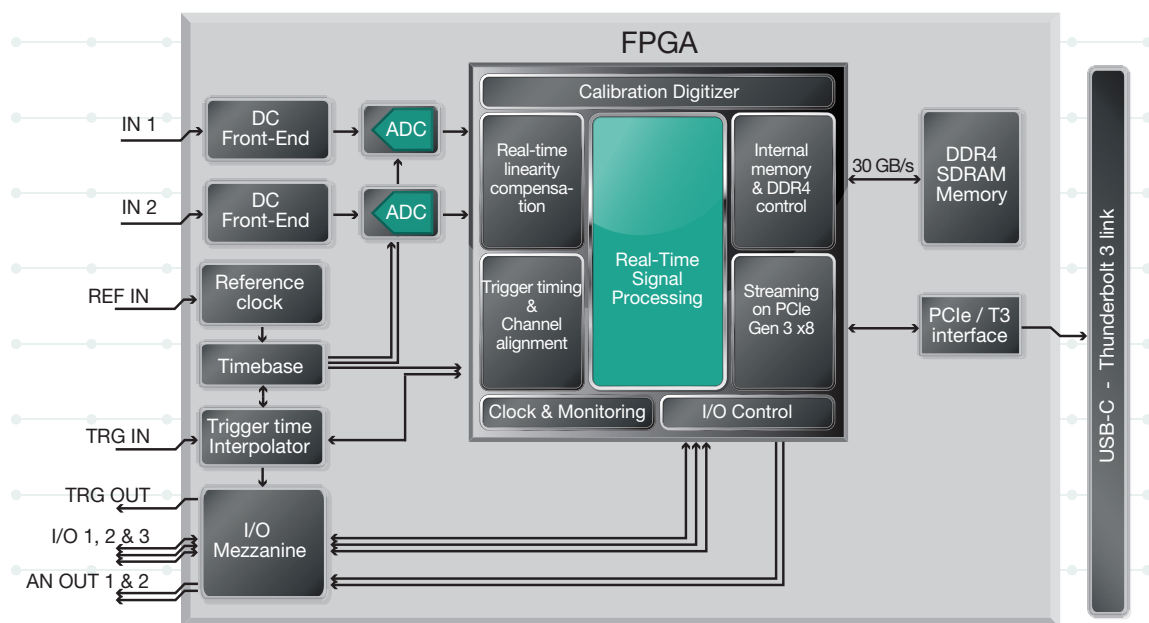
FPGA

IN 1

DC Front-End

ADC

IN 2

DC Front-End

ADC

REF IN

Reference clock

Timebase

TRG IN

Trigger time Interpolator

TRG OUT

I/O 1, 2 & 3

I/O Mezzanine

AN OUT 1 & 2

Calibration Digitizer

Real-time linearity compensation

Real-Time Signal Processing

Internal memory & DDR4 control

Trigger timing & Channel alignment

Streaming on PCIe Gen 3 x8

Clock & Monitoring

I/O Control

30 GB/s

DDR4 SDRAM Memory

PCIe / T3 interface

USB-C - Thunderbolt 3 link